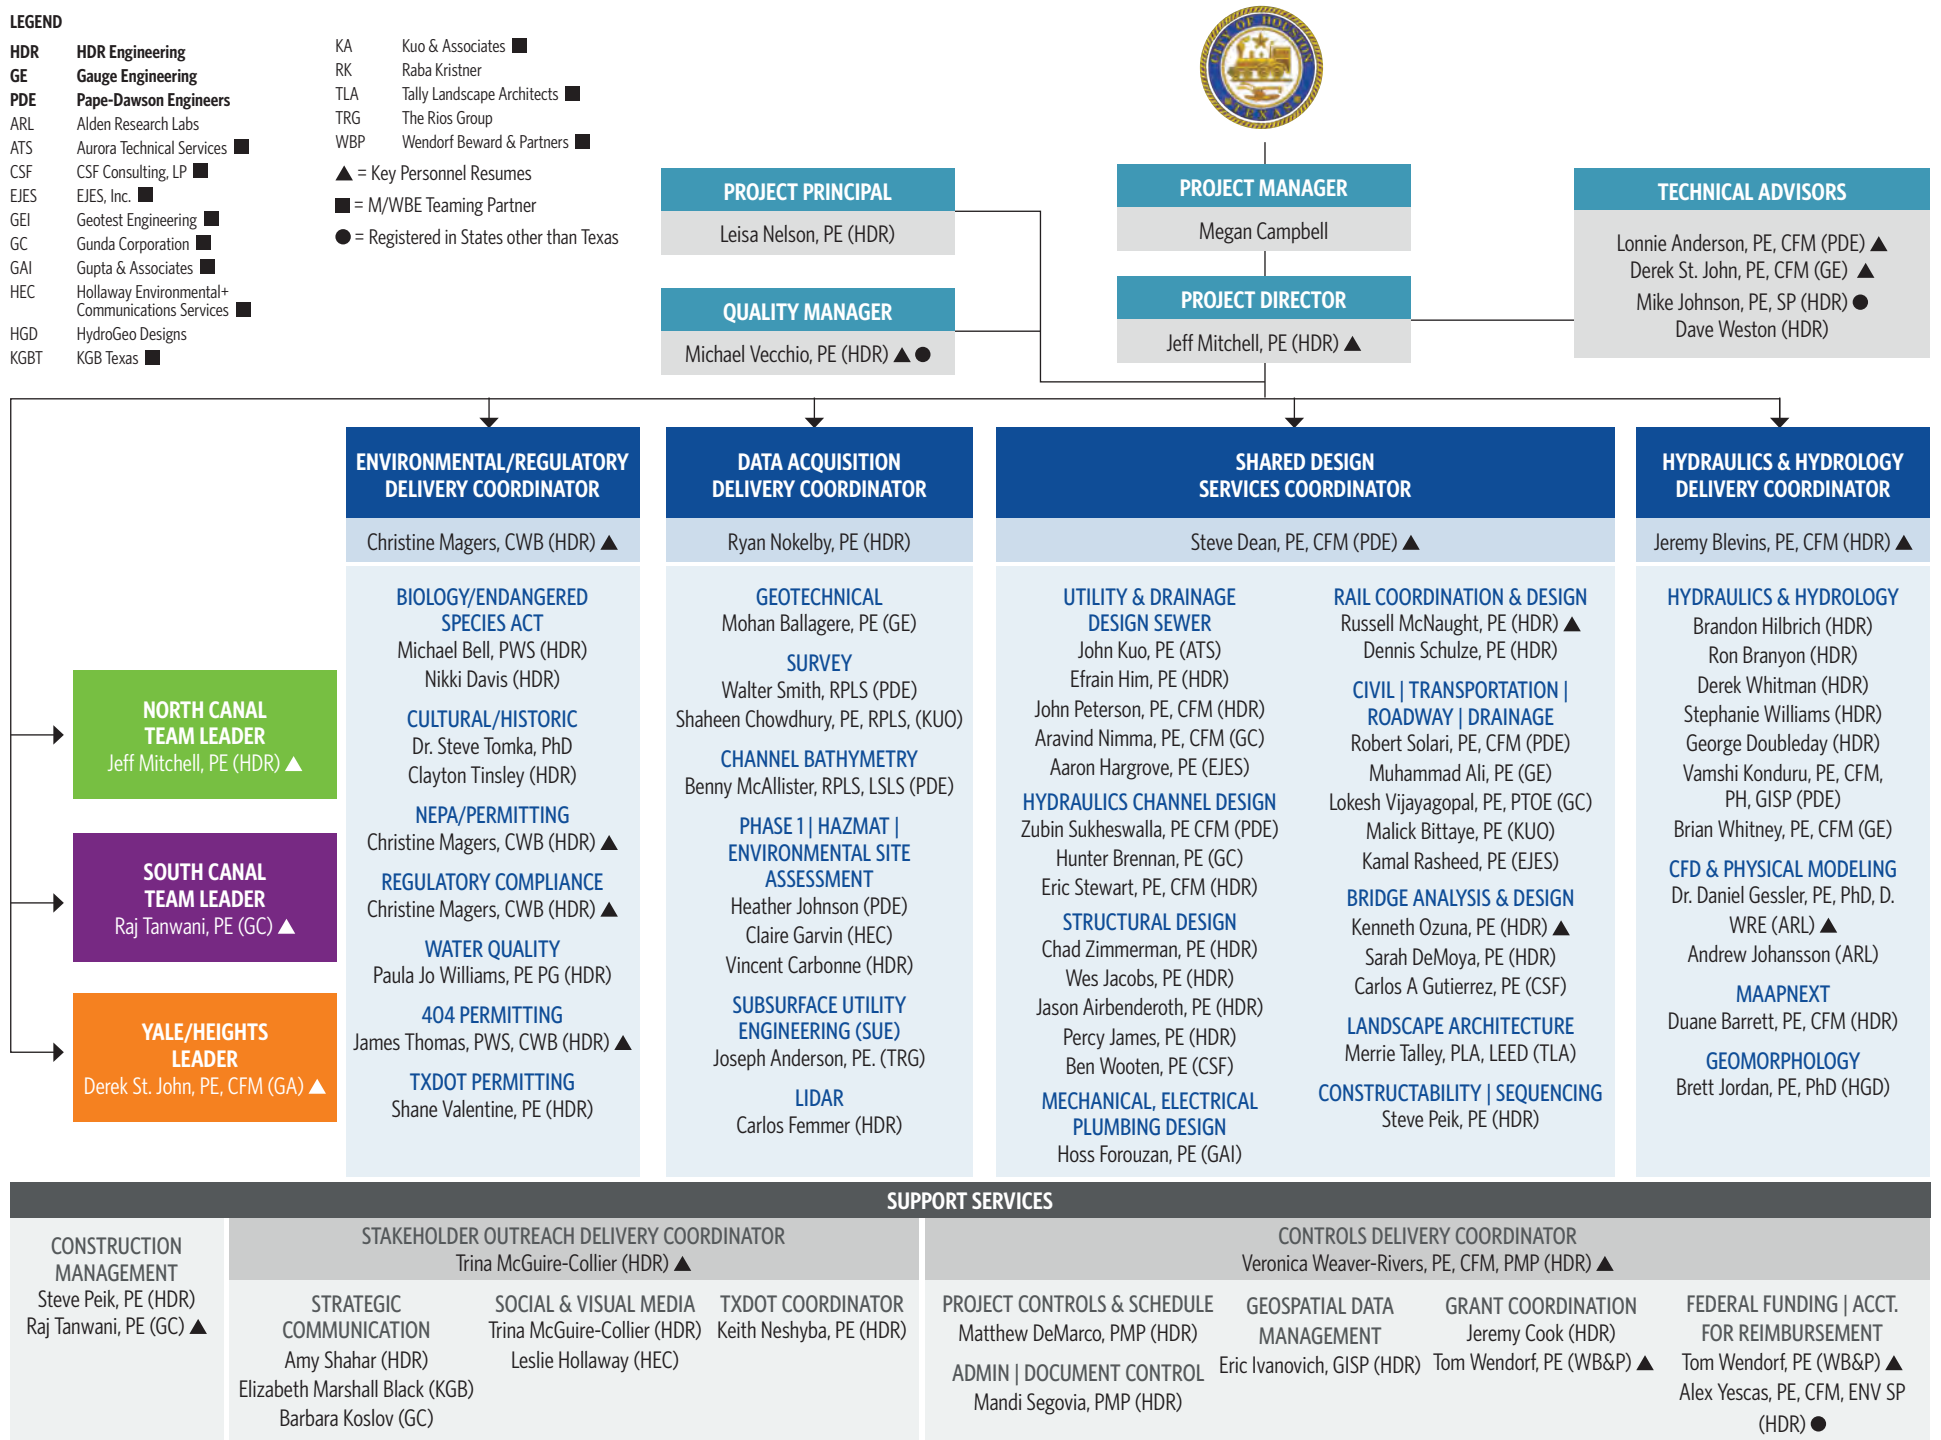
LEGEND

HDR HDR Engineering
GE Gauge Engineering
PDE Pape-Dawson Engineers
ARL Alden Research Labs
ATS Aurora Technical Services ■
CSF CSF Consulting, LP ■
EJES EJES, Inc. ■
GEI Geotest Engineering ■
GC Gunda Corporation ■
GAI Gupta & Associates ■
HEC Hollaway Environmental+ Communications Services ■
HGD HydroGeo Designs
KGBT KGB Texas ■

KA Kuo & Associates ■
RK Raba Kristner
TLA Tally Landscape Architects ■
TRG The Rios Group
WBP Wendorf Beward & Partners ■

▲ = Key Personnel Resumes
■ = M/WBE Teaming Partner
● = Registered in States other than Texas

CITY OF HOUSTON TEXAS

PROJECT PRINCIPAL
Leisa Nelson, PE (HDR)

QUALITY MANAGER
Michael Vecchio, PE (HDR) ▲●

PROJECT MANAGER
Megan Campbell

PROJECT DIRECTOR
Jeff Mitchell, PE (HDR) ▲

TECHNICAL ADVISORS
Lonnie Anderson, PE, CFM (PDE) ▲
Derek St. John, PE, CFM (GE) ▲
Mike Johnson, PE, SP (HDR) ●
Dave Weston (HDR)

NORTH CANAL TEAM LEADER
Jeff Mitchell, PE (HDR) ▲

SOUTH CANAL TEAM LEADER
Raj Tanwani, PE (GC) ▲

YALE/HEIGHTS LEADER
Derek St. John, PE, CFM (GA) ▲

ENVIRONMENTAL/REGULATORY DELIVERY COORDINATOR
Christine Magers, CWB (HDR) ▲

BIOLOGY/ENDANGERED SPECIES ACT
Michael Bell, PWS (HDR)
Nikki Davis (HDR)
CULTURAL/HISTORIC
Dr. Steve Tomka, PhD
Clayton Tinsley (HDR)
NEPA/PERMITTING
Christine Magers, CWB (HDR) ▲
REGULATORY COMPLIANCE
Christine Magers, CWB (HDR) ▲
WATER QUALITY
Paula Jo Williams, PE PG (HDR)
404 PERMITTING
James Thomas, PWS, CWB (HDR) ▲
TXDOT PERMITTING
Shane Valentine, PE (HDR)

DATA ACQUISITION DELIVERY COORDINATOR
Ryan Nokelby, PE (HDR)

GEOTECHNICAL
Mohan Ballagere, PE (GE)
SURVEY
Walter Smith, RPLS (PDE)
Shaheen Chowdhury, PE, RPLS, (KUO)
CHANNEL BATHYMETRY
Benny McAllister, RPLS, LSLS (PDE)
PHASE 1 | HAZMAT | ENVIRONMENTAL SITE ASSESSMENT
Heather Johnson (PDE)
Claire Garvin (HEC)
Vincent Carbonne (HDR)
SUBSURFACE UTILITY ENGINEERING (SUE)
Joseph Anderson, PE. (TRG)
LIDAR
Carlos Femmer (HDR)

SHARED DESIGN SERVICES COORDINATOR
Steve Dean, PE, CFM (PDE) ▲

UTILITY & DRAINAGE DESIGN SEWER
John Kuo, PE (ATS)
Efrain Him, PE (HDR)
John Peterson, PE, CFM (HDR)
Aravind Nimma, PE, CFM (GC)
Aaron Hargrove, PE (EJES)
HYDRAULICS CHANNEL DESIGN
Zubin Sukheswalla, PE CFM (PDE)
Hunter Brennan, PE (GC)
Eric Stewart, PE, CFM (HDR)
STRUCTURAL DESIGN
Chad Zimmerman, PE (HDR)
Wes Jacobs, PE (HDR)
Jason Airbenderoth, PE (HDR)
Percy James, PE (HDR)
Ben Wooten, PE (CSF)
MECHANICAL, ELECTRICAL PLUMBING DESIGN
Hoss Forouzan, PE (GAI)

RAIL COORDINATION & DESIGN
Russell McNaught, PE (HDR) ▲
Dennis Schulze, PE (HDR)
CIVIL | TRANSPORTATION | ROADWAY | DRAINAGE
Robert Solari, PE, CFM (PDE)
Muhammad Ali, PE (GE)
Lokesh Vijayagopal, PE, PTOE (GC)
Malick Bittaye, PE (KUO)
Kamal Rasheed, PE (EJES)
BRIDGE ANALYSIS & DESIGN
Kenneth Ozuna, PE (HDR) ▲
Sarah DeMoya, PE (HDR)
Carlos A Gutierrez, PE (CSF)
LANDSCAPE ARCHITECTURE
Merrie Talley, PLA, LEED (TLA)
CONSTRUCTABILITY | SEQUENCING
Steve Peik, PE (HDR)

HYDRAULICS & HYDROLOGY DELIVERY COORDINATOR
Jeremy Blevins, PE, CFM (HDR) ▲

HYDRAULICS & HYDROLOGY
Brandon Hilbrich (HDR)
Ron Branyon (HDR)
Derek Whitman (HDR)
Stephanie Williams (HDR)
George Doubleday (HDR)
Vamshi Konduru, PE, CFM, PH, GISP (PDE)
Brian Whitney, PE, CFM (GE)
CFD & PHYSICAL MODELING
Dr. Daniel Gessler, PE, PhD, D. WRE (ARL) ▲
Andrew Johansson (ARL)
MAAPNEXT
Duane Barrett, PE, CFM (HDR)
GEOMORPHOLOGY
Brett Jordan, PE, PhD (HGD)

SUPPORT SERVICES

CONSTRUCTION MANAGEMENT
Steve Peik, PE (HDR)
Raj Tanwani, PE (GC) ▲

STAKEHOLDER OUTREACH DELIVERY COORDINATOR
Trina McGuire-Collier (HDR) ▲

STRATEGIC COMMUNICATION
Amy Shahar (HDR)
Elizabeth Marshall Black (KGB)
Barbara Koslov (GC)

SOCIAL & VISUAL MEDIA
Trina McGuire-Collier (HDR)
Leslie Hollaway (HEC)

TXDOT COORDINATOR
Keith Neshyba, PE (HDR)

CONTROLS DELIVERY COORDINATOR
Veronica Weaver-Rivers, PE, CFM, PMP (HDR) ▲

PROJECT CONTROLS & SCHEDULE
Matthew DeMarco, PMP (HDR)
ADMIN | DOCUMENT CONTROL
Mandi Segovia, PMP (HDR)

GEOSPATIAL DATA MANAGEMENT
Eric Ivanovich, GISP (HDR)

GRANT COORDINATION
Jeremy Cook (HDR)
Tom Wendorf, PE (WB&P) ▲

FEDERAL FUNDING | ACCT. FOR REIMBURSEMENT
Tom Wendorf, PE (WB&P) ▲
Alex Yescas, PE, CFM, ENV SP (HDR) ●